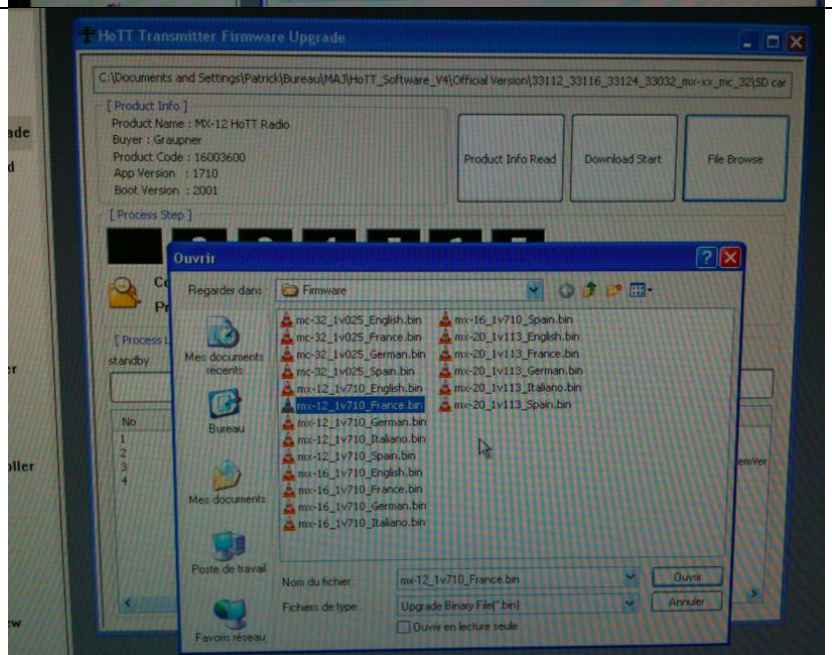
HoTT Transmitter Firmware Upgrade

C:\Documents and Settings\Patrick\Bureau\MAJ\HoTT_Software_V4\Official Version\33112_33116_33124_33032_mx-xx_mc_32\SD car

[ Product Info ]
Product Name : MX-12 HoTT Radio
Buyer : Graupner
Product Code : 16003600
App Version : 1710
Boot Version : 2001

Product Info Read
Download Start
File Browse

[ Process Step ]

Co
Pr

[ Process L
standby

No
1
2
3
4

emVer

ade
d
er
oller
w

Ouvrir

Regarder dans : Firmware

Mes documents récents
Bureau
Mes documents
Poste de travail
Favoris réseau

mc-32_1v025_English.bin
mc-32_1v025_France.bin
mc-32_1v025_German.bin
mc-32_1v025_Spain.bin
mx-12_1v710_English.bin
mx-12_1v710_France.bin
mx-12_1v710_German.bin
mx-12_1v710_Italiano.bin
mx-12_1v710_Spain.bin
mx-16_1v710_English.bin
mx-16_1v710_France.bin
mx-16_1v710_German.bin
mx-16_1v710_Italiano.bin
mx-16_1v710_Spain.bin
mx-20_1v113_English.bin
mx-20_1v113_France.bin
mx-20_1v113_German.bin
mx-20_1v113_Italiano.bin
mx-20_1v113_Spain.bin

Nom du fichier : mx-12_1v710_France.bin
Fichiers de type : Upgrade Binary File(*.bin)
Ouvrir en lecture seule

Ouvrir
Annuler